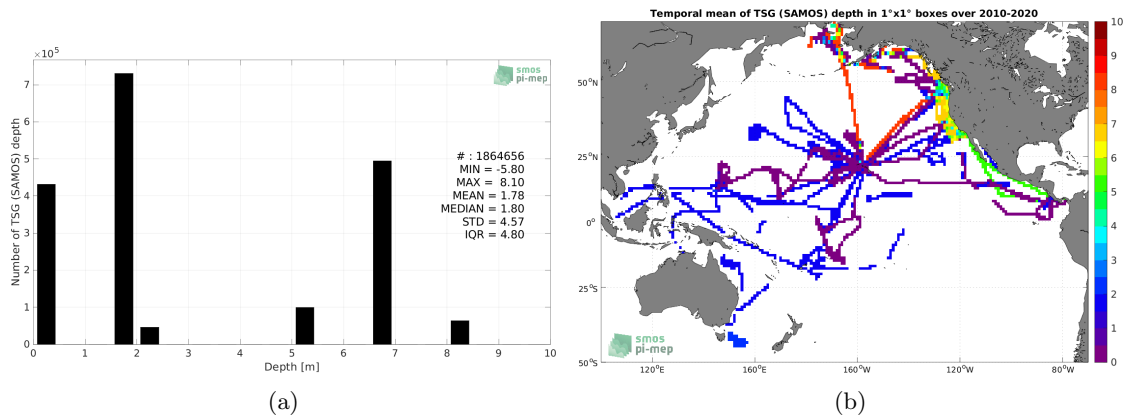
$\times 10^5$

smos pi-mep

Number of TSG (SAMOS) depth

7
6
5
4
3
2
1
0

# : 1864656
MIN = -5.80
MAX = 8.10
MEAN = 1.78
MEDIAN = 1.80
STD = 4.57
IQR = 4.80

0 1 2 3 4 5 6 7 8 9 10
Depth [m]

(a)

Temporal mean of TSG (SAMOS) depth in 1°x1° boxes over 2010-2020

50°N
25°N
0°
25°S
50°S

120°E 160°E 160°W 120°W 80°W

smos pi-mep

10
9
8
7
6
5
4
3
2
1
0

(b)